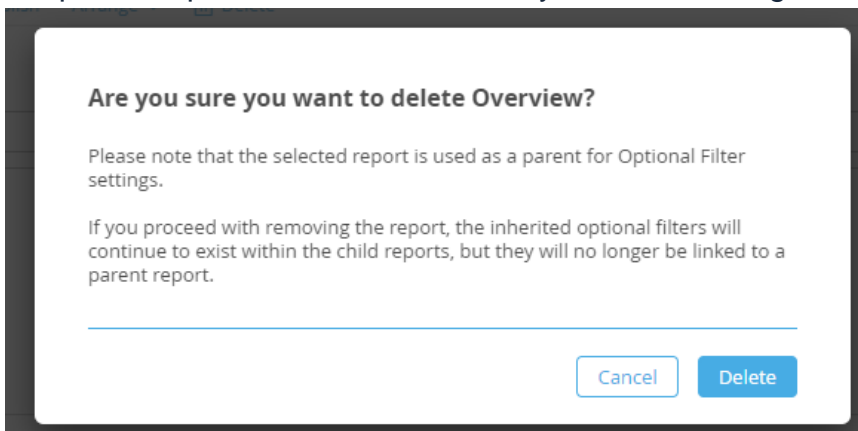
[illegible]

Are you sure you want to delete Overview?

Please note that the selected report is used as a parent for Optional Filter settings.

If you proceed with removing the report, the inherited optional filters will continue to exist within the child reports, but they will no longer be linked to a parent report.

Cancel
Delete